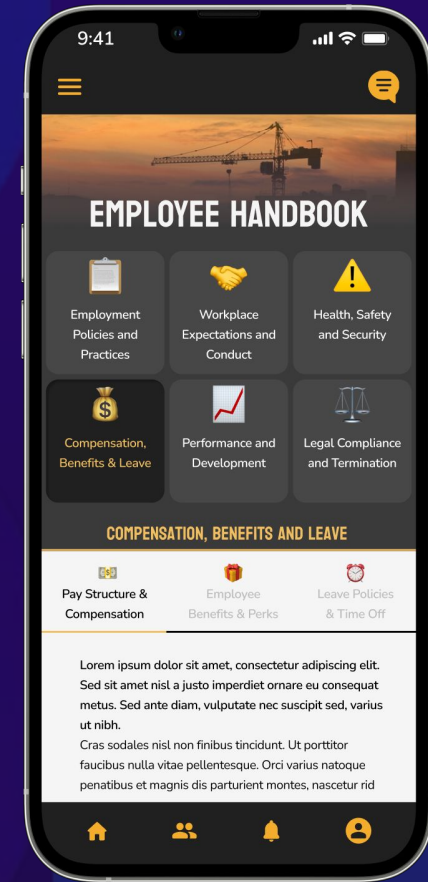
9:41

EMPLOYEE HANDBOOK

Employment Policies and Practices

Workplace Expectations and Conduct

Health, Safety and Security

Compensation, Benefits & Leave

Performance and Development

Legal Compliance and Termination

COMPENSATION, BENEFITS AND LEAVE

Pay Structure & Compensation

Employee Benefits & Perks

Leave Policies & Time Off

Lorem ipsum dolor sit amet, consectetur adipiscing elit. Sed sit amet nisl a justo imperdiet ornare eu consequat metus. Sed ante diam, vulputate nec suscipit sed, varius ut nibh.
Cras sodales nisl non finibus tincidunt. Ut porttitor faucibus nulla vitae pellentesque. Orci varius natoque penatibus et magnis dis parturient montes, nascetur rid